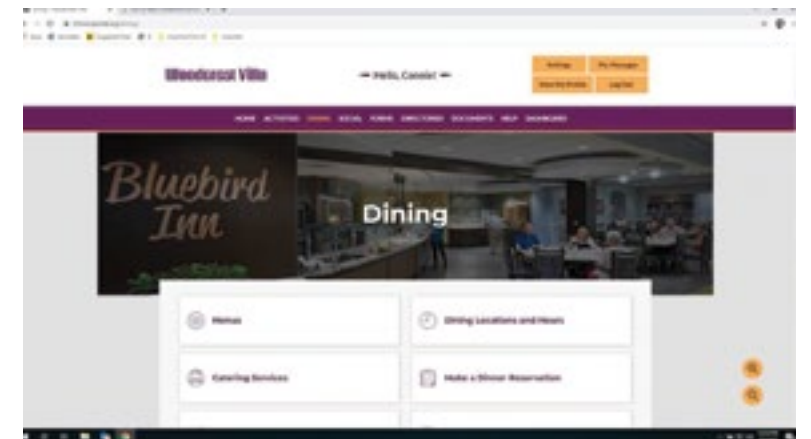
Woodcrest Villa

Hello, Connie!

Settings
My Messages
View My Profile
Log Out

HOME ACTIVITIES DINING SOCIAL FORMS DIRECTORIES DOCUMENTS HELP SIGNBOARD

Bluebird Inn

Dining

Menus

Dining Locations and Hours

Catering Services

Make a Dinner Reservation